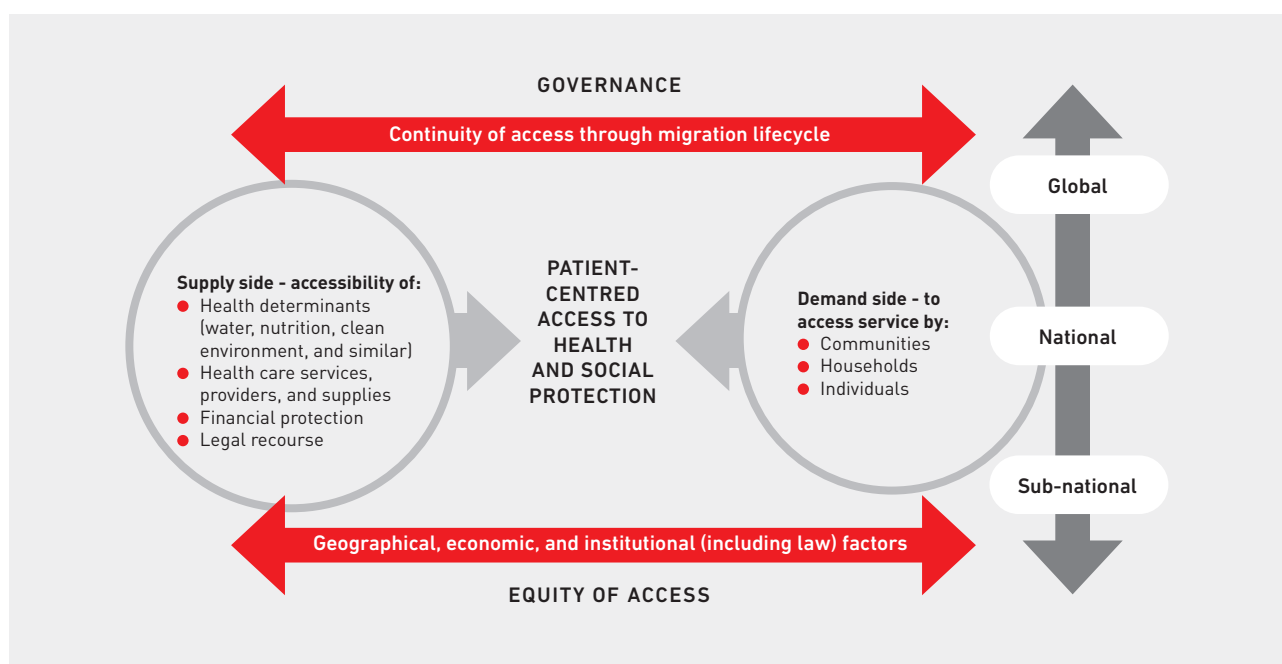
GOVERNANCE

Continuity of access through migration lifecycle

Global

Supply side - accessibility of:
- Health determinants (water, nutrition, clean environment, and similar)
- Health care services, providers, and supplies
- Financial protection
- Legal recourse

PATIENT-CENTRED ACCESS TO HEALTH AND SOCIAL PROTECTION

Demand side - to access service by:
- Communities
- Households
- Individuals

National

Sub-national

Geographical, economic, and institutional (including law) factors

EQUITY OF ACCESS